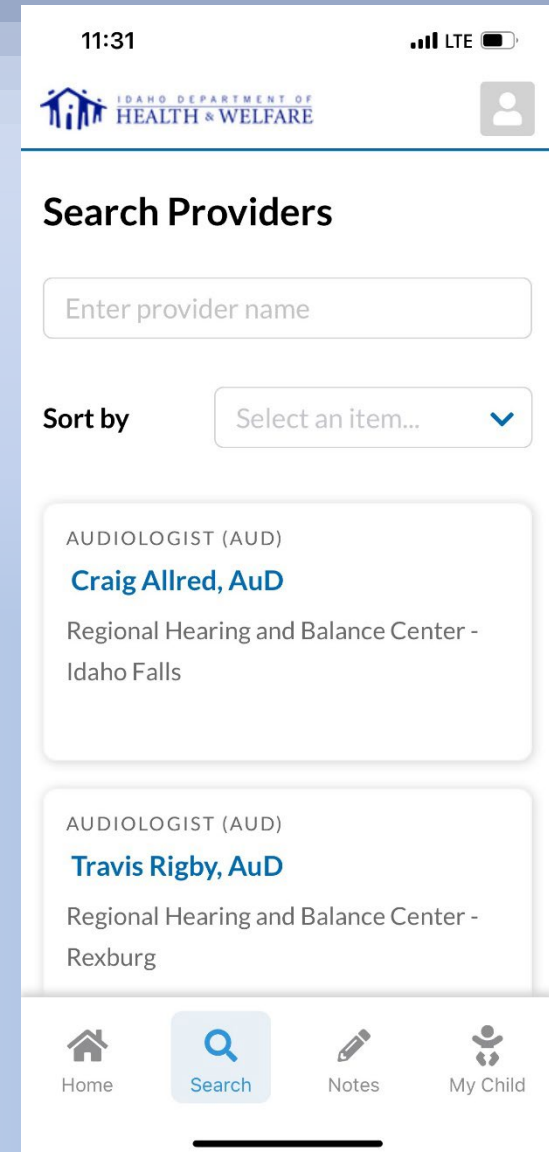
11:31

LTE

IDAHO DEPARTMENT OF HEALTH & WELFARE

Search Providers

Enter provider name

Sort by

Select an item...

AUDIOLOGIST (AUD)

Craig Allred, AuD

Regional Hearing and Balance Center - Idaho Falls

AUDIOLOGIST (AUD)

Travis Rigby, AuD

Regional Hearing and Balance Center - Rexburg

Home

Search

Notes

My Child